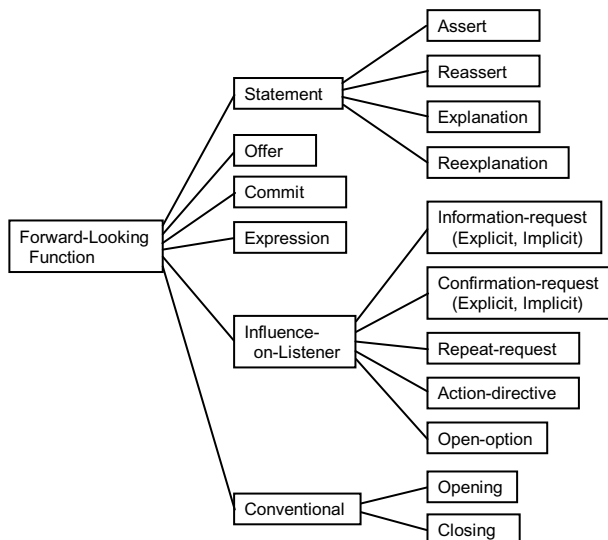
Forward-Looking Function

Statement

Assert

Reassert

Explanation

Reexplanation

Offer

Commit

Expression

Influence-on-Listener

Information-request (Explicit, Implicit)

Confirmation-request (Explicit, Implicit)

Repeat-request

Action-directive

Open-option

Conventional

Opening

Closing